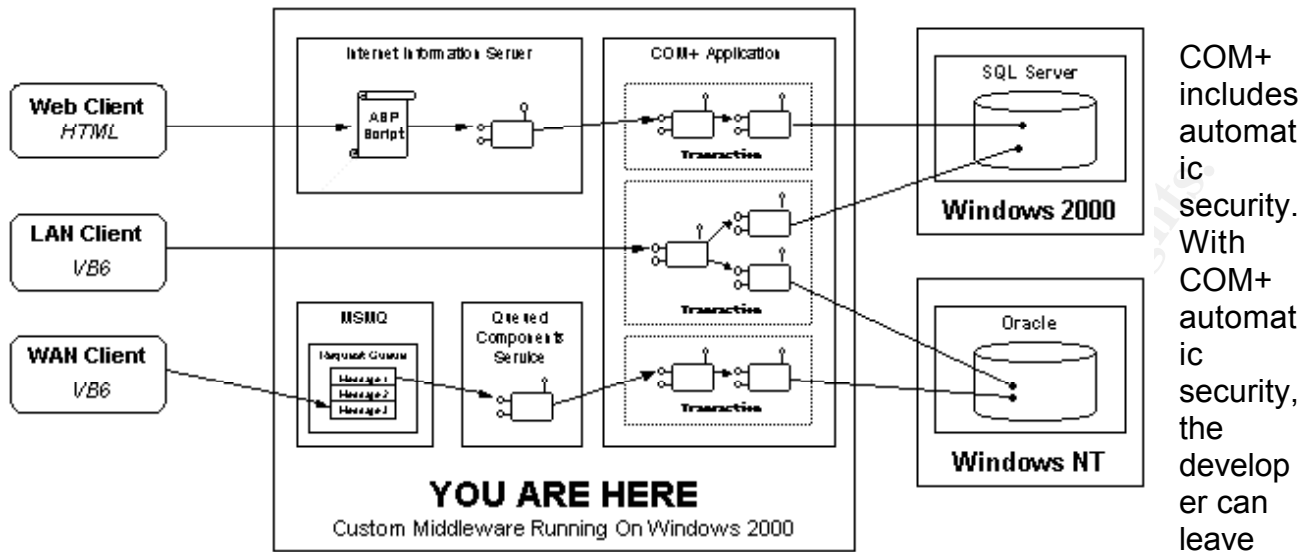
Web Client
HTML

LAN Client
VB6

WAN Client
VB6

Internet Information Server

ASP Script

COM+ Application

Transaction

Transaction

Transaction

MSMQ

Request Queue

Message 1

Message 2

Message 3

Queued Components Service

YOU ARE HERE
Custom Middleware Running On Windows 2000

SQL Server

Windows 2000

Oracle

Windows NT

COM+ includes automatic security. With COM+ automatic security, the developer can leave